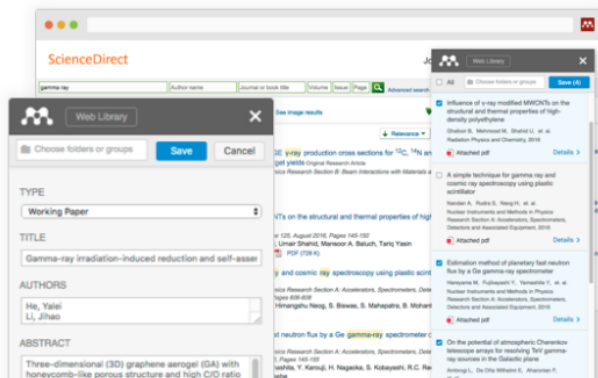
ScienceDirect

gamma-ray | Author name | Journal or book title | Volume | Issue | Page | Advanced search

Web Library

Choose folders or groups | Save | Cancel

TYPE

Working Paper

TITLE

Gamma-ray irradiation-induced reduction and self-asser

AUTHORS

He, Yalei
Li, Jihao

ABSTRACT

Three-dimensional (3D) graphene aerogel (GA) with honeycomb-like porous structure and high C/O ratio

See image results

Relevance

γ-ray production cross sections for $^{12}C$, $^{14}N$ and yield Original Research Article

Research Section B: Beam Interactions with Materials a

125, August 2016, Pages 145-150

NTs on the structural and thermal properties of high

Umair Shahid, Mansoor A. Baluch, Tariq Yasin

PDF (708 K)

and cosmic ray spectroscopy using plastic scint

Research Section A: Accelerators,

Himangshu Neog, S. Biswas, S. Mahapatra, B. Mohant

neutron flux by a Ge gamma-ray spectrometer

Research Section A: Accelerators, Spectrometers,

Y. Kanouji, H. Nagaoka, S. Kobayashi, R.C. Reed

Web Library

All | Choose folders or groups | Save (4)

Influence of γ-ray modified MWCNTs on the structural and thermal properties of high-density polyethylene
Ghafoor B, Mehmood M, Shahid U, et al.
Radiation Physics and Chemistry, 2016
Attached pdf | Details

A simple technique for gamma ray and cosmic ray spectroscopy using plastic scintillator
Nandan A, Rudra S, Neog H, et al.
Nuclear Instruments and Methods in Physics Research Section A: Accelerators, Spectrometers, Detectors and Associated Equipment, 2016
Attached pdf | Details

Estimation method of planetary fast neutron flux by a Ge gamma-ray spectrometer
Hareyama M, Fujibayashi Y, Yamashita Y, et al.
Nuclear Instruments and Methods in Physics Research Section A: Accelerators, Spectrometers, Detectors and Associated Equipment, 2016
Attached pdf | Details

On the potential of atmospheric Cherenkov telescope arrays for resolving TeV gamma-ray sources in the Galactic plane
Ambrogi L, De Oña Wilhelmi E, Aharonian F, et
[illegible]
Attached pdf | Details